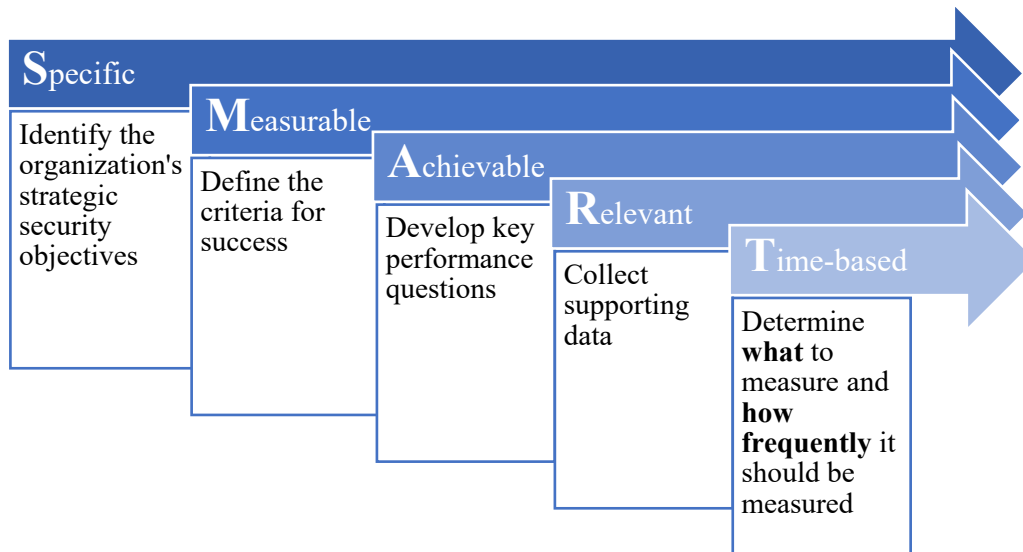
Specific

Identify the organization's strategic security objectives

Measurable

Define the criteria for success

Achievable

Develop key performance questions

Relevant

Collect supporting data

Time-based

Determine **what** to measure and **how frequently** it should be measured